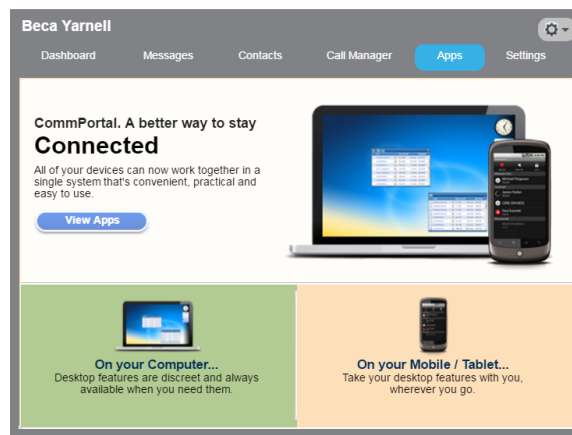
Beca Yarnell

Dashboard Messages Contacts Call Manager Apps Settings

CommPortal. A better way to stay
Connected

All of your devices can now work together in a single system that's convenient, practical and easy to use.

View Apps

On your Computer...
Desktop features are discreet and always available when you need them.

On your Mobile / Tablet...
Take your desktop features with you, wherever you go.